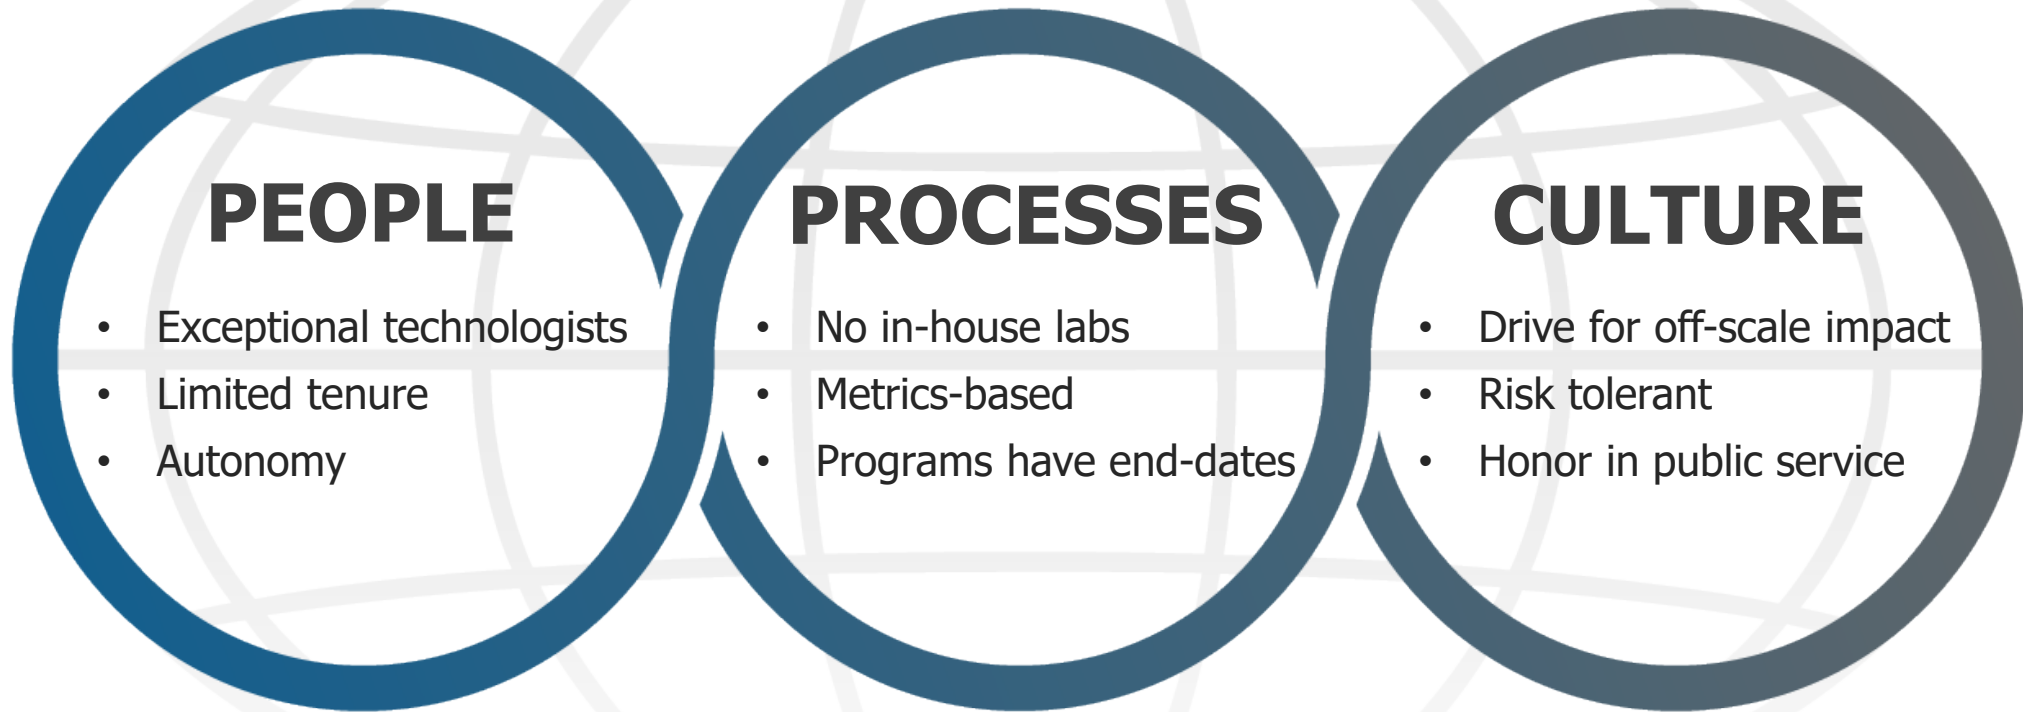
PEOPLE

- Exceptional technologists
- Limited tenure
- Autonomy

PROCESSES

- No in-house labs
- Metrics-based
- Programs have end-dates

CULTURE

- Drive for off-scale impact
- Risk tolerant
- Honor in public service